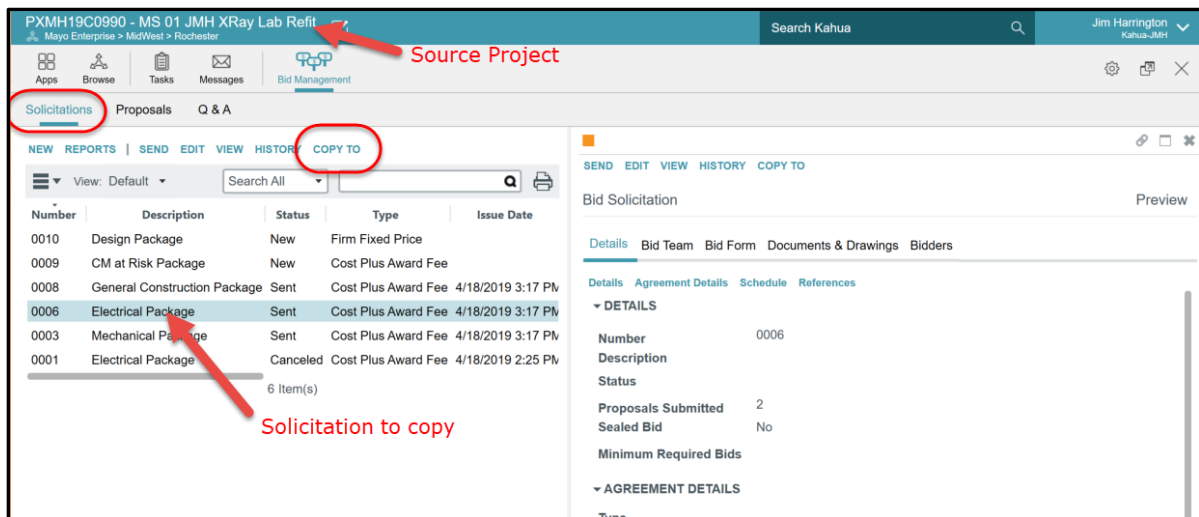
PXMH19C0990 - MS 01 JMH XRay Lab Refit
Mayo Enterprise > MidWest > Rochester

Source Project

Search Kahua

Jim Harrington
Kahua-JMH

Apps Browse Tasks Messages Bid Management

Solicitations Proposals Q & A

NEW REPORTS | SEND EDIT VIEW HISTORY COPY TO

View: Default

Search All

| Number | Description | Status | Type | Issue Date |
|---|---|---|---|---|
| 0010 | Design Package | New | Firm Fixed Price | |
| 0009 | CM at Risk Package | New | Cost Plus Award Fee | |
| 0008 | General Construction Package | Sent | Cost Plus Award Fee | 4/18/2019 3:17 PM |
| 0006 | Electrical Package | Sent | Cost Plus Award Fee | 4/18/2019 3:17 PM |
| 0003 | Mechanical Package | Sent | Cost Plus Award Fee | 4/18/2019 3:17 PM |
| 0001 | Electrical Package | Canceled | Cost Plus Award Fee | 4/18/2019 2:25 PM |

6 Item(s)

Solicitation to copy

SEND EDIT VIEW HISTORY COPY TO

Bid Solicitation

Preview

Details Bid Team Bid Form Documents & Drawings Bidders

Details Agreement Details Schedule References

DETAILS

Number 0006
Description
Status

Proposals Submitted 2
Sealed Bid No

Minimum Required Bids

AGREEMENT DETAILS

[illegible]